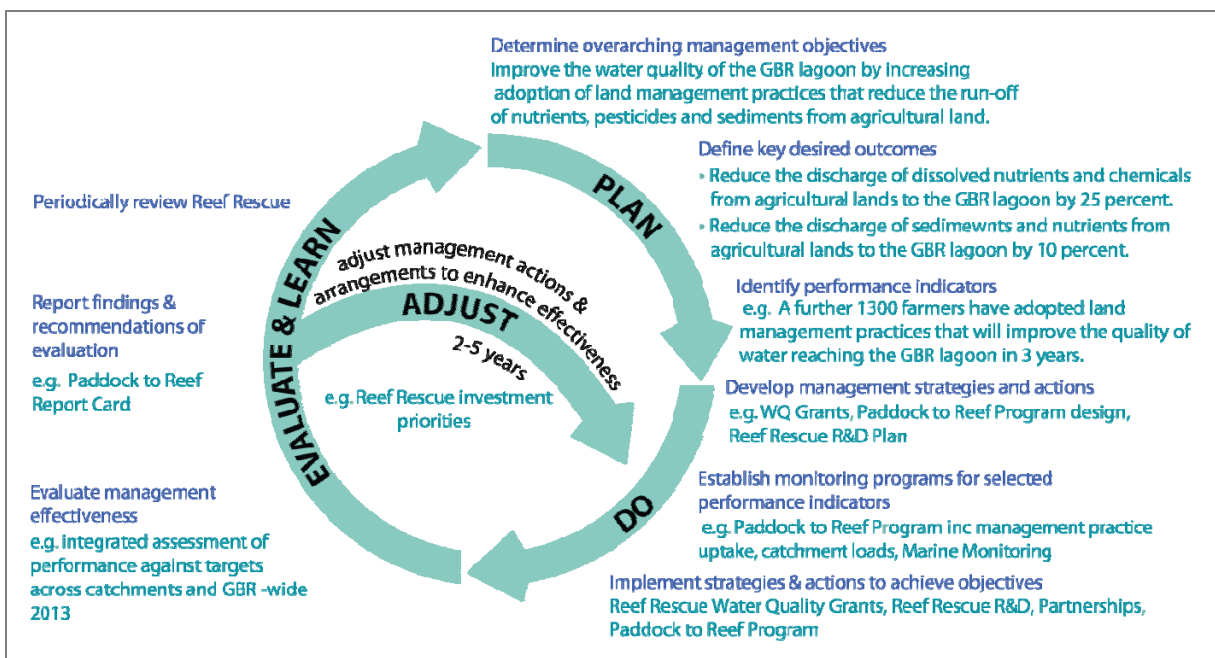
Determine overarching management objectives
Improve the water quality of the GBR lagoon by increasing adoption of land management practices that reduce the run-off of nutrients, pesticides and sediments from agricultural land.

Define key desired outcomes
• Reduce the discharge of dissolved nutrients and chemicals from agricultural lands to the GBR lagoon by 25 percent.
• Reduce the discharge of sedimewnts and nutrients from agricultural lands to the GBR lagoon by 10 percent.

Identify performance indicators
e.g. A further 1300 farmers have adopted land management practices that will improve the quality of water reaching the GBR lagoon in 3 years.

Develop management strategies and actions
e.g. WQ Grants, Paddock to Reef Program design, Reef Rescue R&D Plan

Establish monitoring programs for selected performance indicators
e.g. Paddock to Reef Program inc management practice uptake, catchment loads, Marine Monitoring

Implement strategies & actions to achieve objectives
Reef Rescue Water Quality Grants, Reef Rescue R&D, Partnerships, Paddock to Reef Program

PLAN

DO

EVALUATE & LEARN

ADJUST

adjust management actions & arrangements to enhance effectiveness

2-5 years

e.g. Reef Rescue investment priorities

Periodically review Reef Rescue

Report findings & recommendations of evaluation
e.g. Paddock to Reef Report Card

Evaluate management effectiveness
e.g. integrated assessment of performance against targets across catchments and GBR -wide 2013